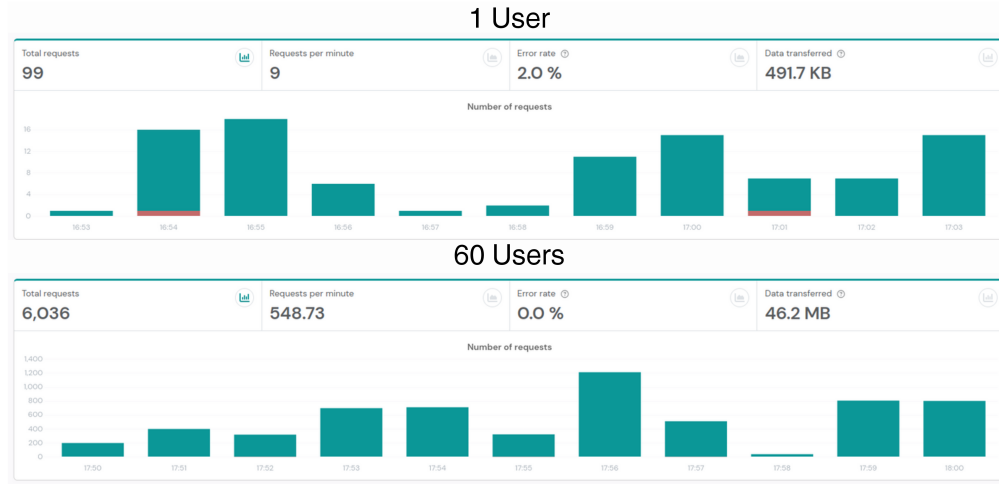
1 User

Total requests
99

Requests per minute
9

Error rate
2.0 %

Data transferred
491.7 KB

Number of requests

16
12
8
4
0

16:53 16:54 16:55 16:56 16:57 16:58 16:59 17:00 17:01 17:02 17:03

60 Users

Total requests
6,036

Requests per minute
548.73

Error rate
0.0 %

Data transferred
46.2 MB

Number of requests

1,400
1,200
1,000
800
600
400
200
0

17:50 17:51 17:52 17:53 17:54 17:55 17:56 17:57 17:58 17:59 18:00